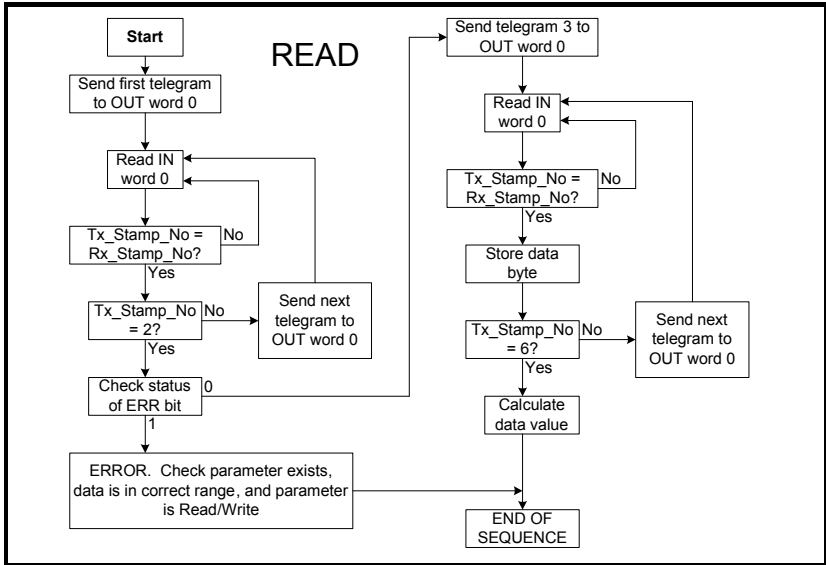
Start

READ

Send first telegram to OUT word 0

Read IN word 0

Tx_Stamp_No = Rx_Stamp_No?

No

Yes

Tx_Stamp_No = 2?

No

Send next telegram to OUT word 0

Yes

Check status of ERR bit

0

1

ERROR. Check parameter exists, data is in correct range, and parameter is Read/Write

Send telegram 3 to OUT word 0

Read IN word 0

Tx_Stamp_No = Rx_Stamp_No?

No

Yes

Store data byte

Tx_Stamp_No = 6?

No

Send next telegram to OUT word 0

Yes

Calculate data value

END OF SEQUENCE